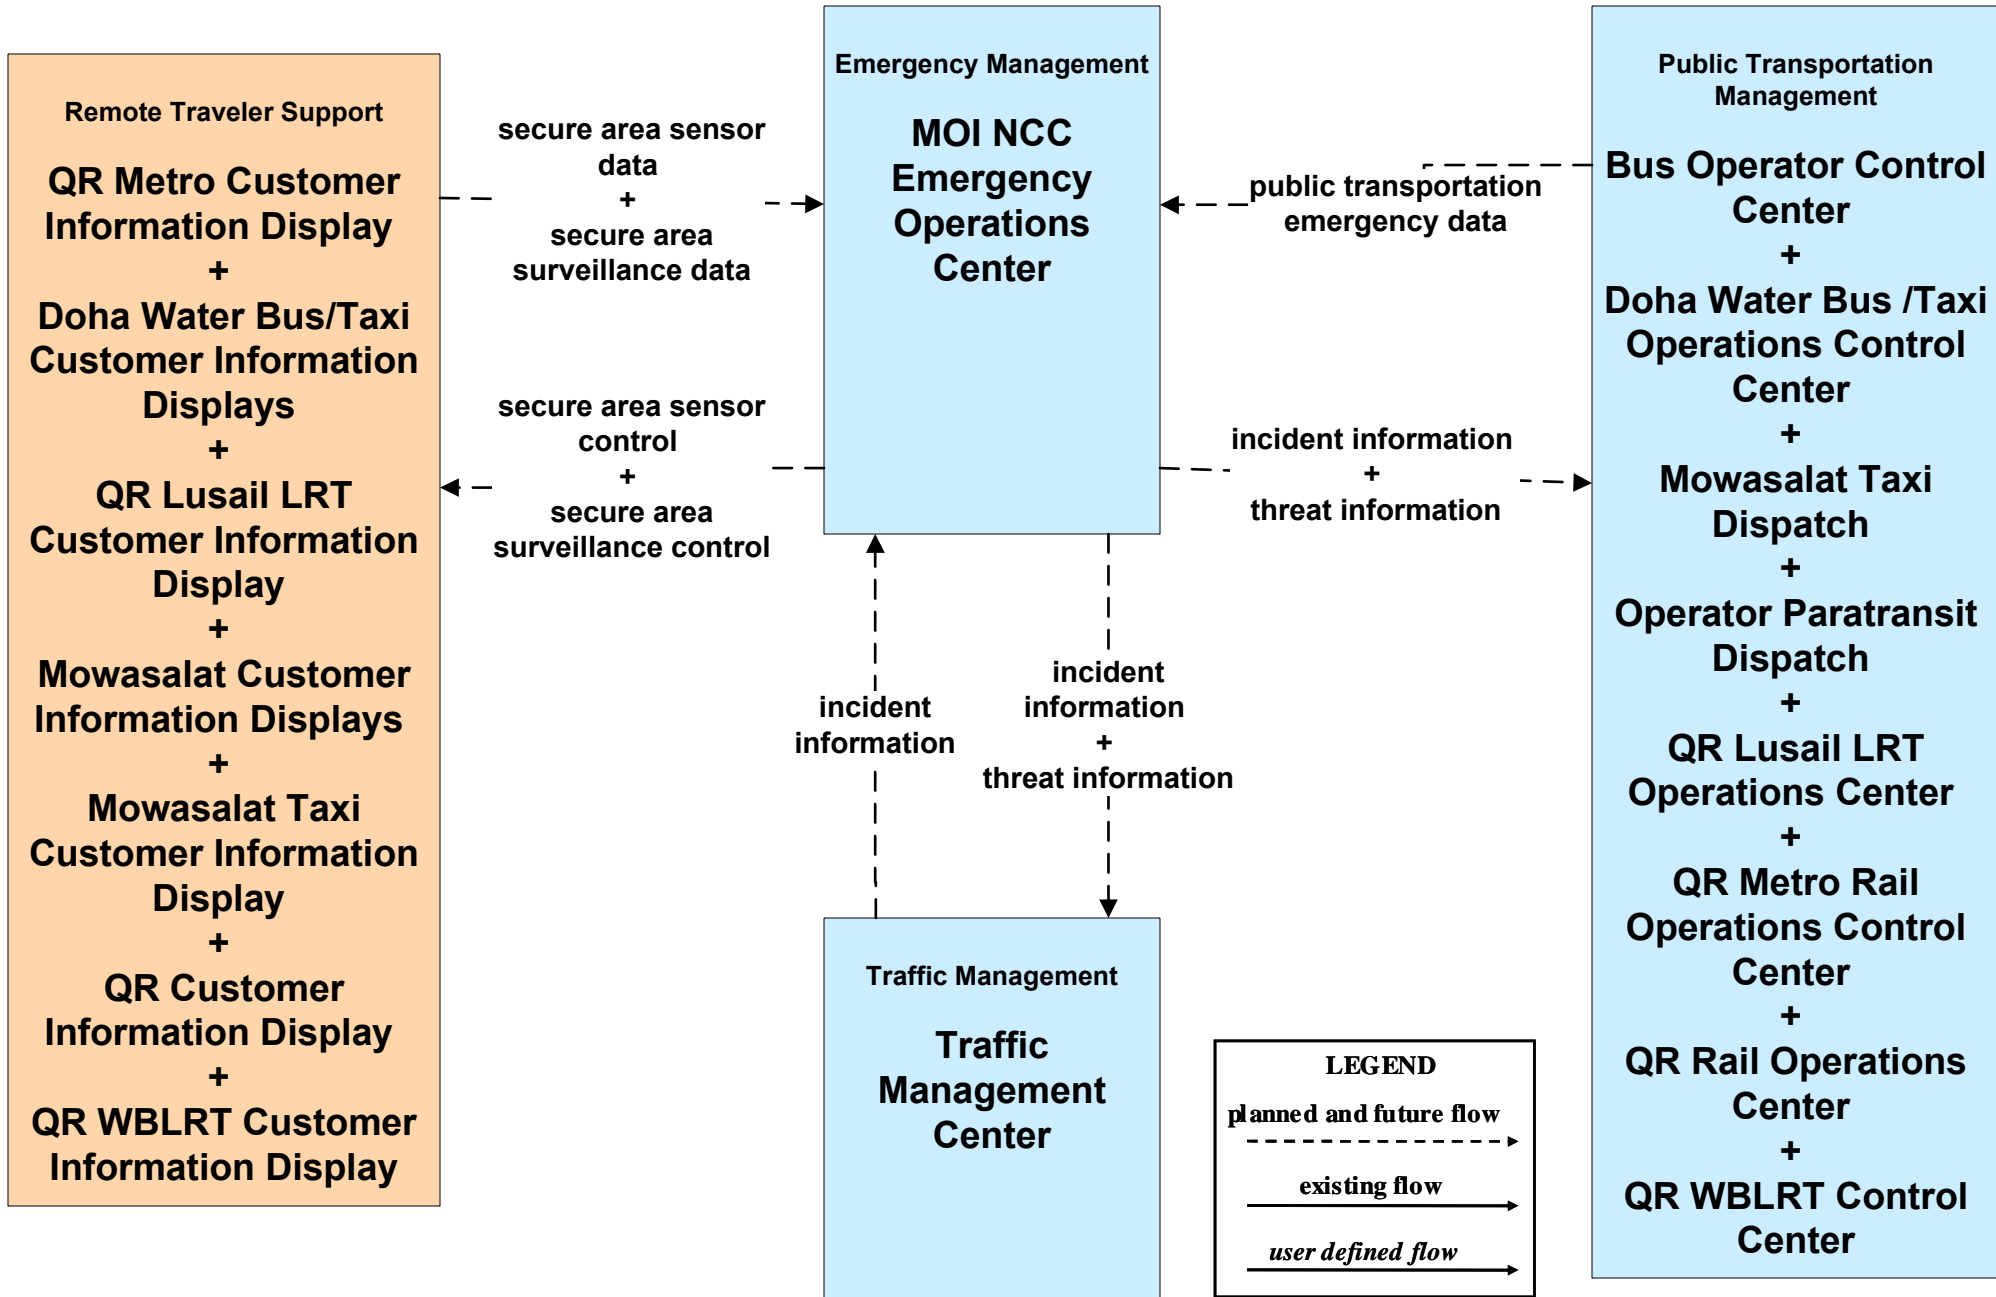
Remote Traveler Support

QR Metro Customer Information Display
+
Doha Water Bus/Taxi Customer Information Displays
+
QR Lusail LRT Customer Information Display
+
Mowasalat Customer Information Displays
+
Mowasalat Taxi Customer Information Display
+
QR Customer Information Display
+
QR WBLRT Customer Information Display

secure area sensor data
+
secure area surveillance data

secure area sensor control
+
secure area surveillance control

Emergency Management

MOI NCC Emergency Operations Center

public transportation emergency data

incident information
+
threat information

incident information

incident information
+
threat information

Traffic Management

Traffic Management Center

LEGEND
planned and future flow
existing flow
user defined flow

Public Transportation Management

Bus Operator Control Center
+
Doha Water Bus /Taxi Operations Control Center
+
Mowasalat Taxi Dispatch
+
Operator Paratransit Dispatch
+
QR Lusail LRT Operations Center
+
QR Metro Rail Operations Control Center
+
QR Rail Operations Center
+
QR WBLRT Control Center